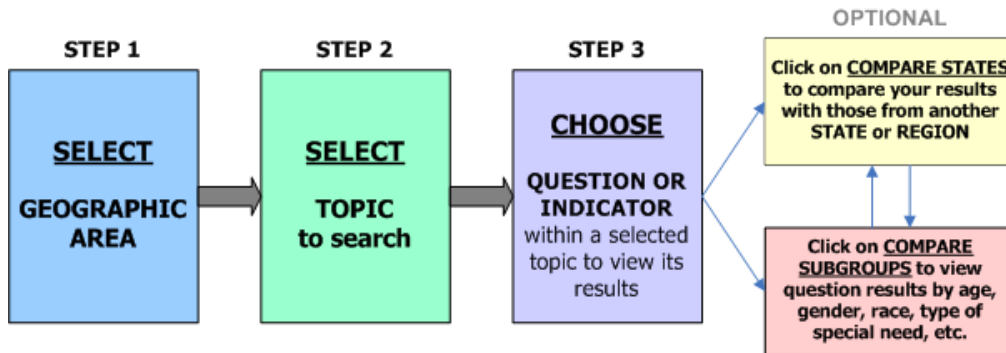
STEP 1

SELECT

GEOGRAPHIC AREA

STEP 2

SELECT

TOPIC to search

STEP 3

CHOOSE

QUESTION OR INDICATOR within a selected topic to view its results

OPTIONAL

Click on COMPARE STATES to compare your results with those from another STATE or REGION

Click on COMPARE SUBGROUPS to view question results by age, gender, race, type of special need, etc.